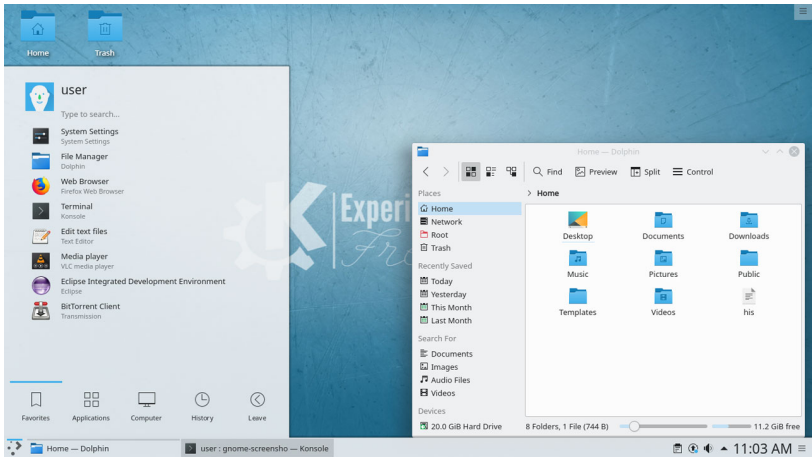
Home

Trash

user

Type to search...

System Settings
System Settings

File Manager
Dolphin

Web Browser
Firefox Web Browser

Terminal
Konsole

Edit text files
Text Editor

Media player
VLC media player

Eclipse Integrated Development Environment
Eclipse

BitTorrent Client
Transmission

Favorites Applications Computer History Leave

Experi
Fre

Home — Dolphin

Find Preview Split Control

Places
Home
Network
Root
Trash

Recently Saved
Today
Yesterday
This Month
Last Month

Search For
Documents
Images
Audio Files
Videos

Devices
20.0 GiB Hard Drive

Home

Desktop Documents Downloads
Music Pictures Public
Templates Videos his

8 Folders, 1 File (744 B)

11.2 GiB free

Home — Dolphin

user : gnome-screensho — Konsole

11:03 AM